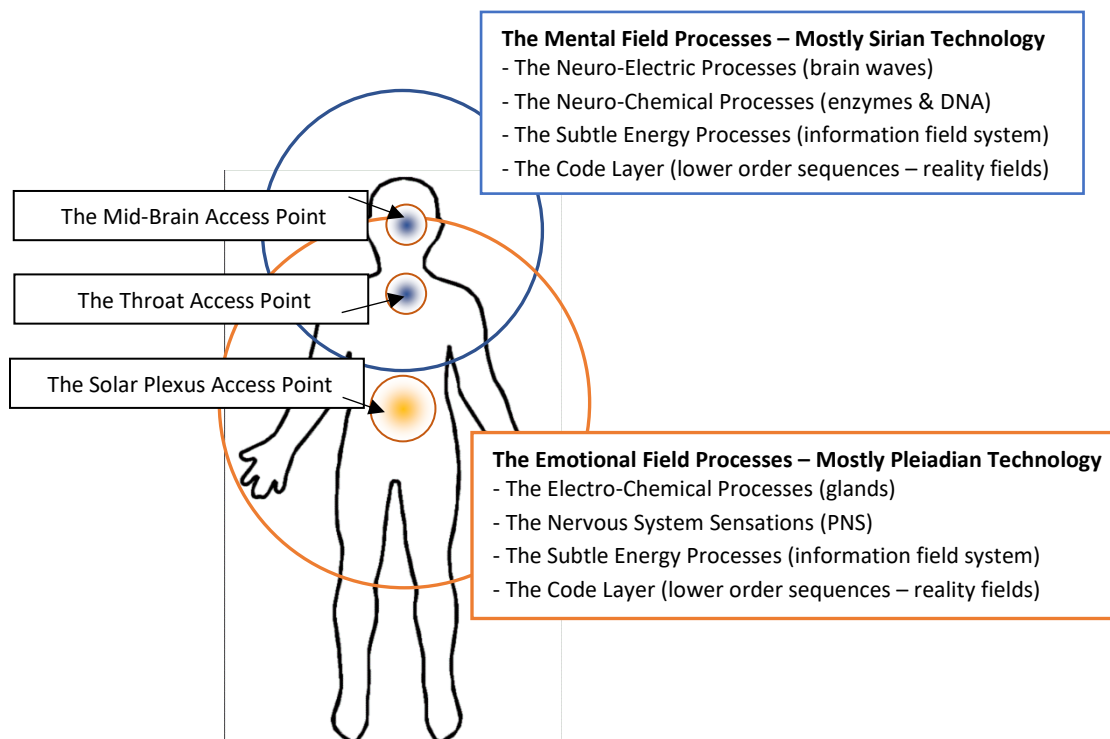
**The Mental Field Processes – Mostly Sirian Technology**
- The Neuro-Electric Processes (brain waves)
- The Neuro-Chemical Processes (enzymes & DNA)
- The Subtle Energy Processes (information field system)
- The Code Layer (lower order sequences – reality fields)

The Mid-Brain Access Point

The Throat Access Point

The Solar Plexus Access Point

**The Emotional Field Processes – Mostly Pleiadian Technology**
- The Electro-Chemical Processes (glands)
- The Nervous System Sensations (PNS)
- The Subtle Energy Processes (information field system)
- The Code Layer (lower order sequences – reality fields)